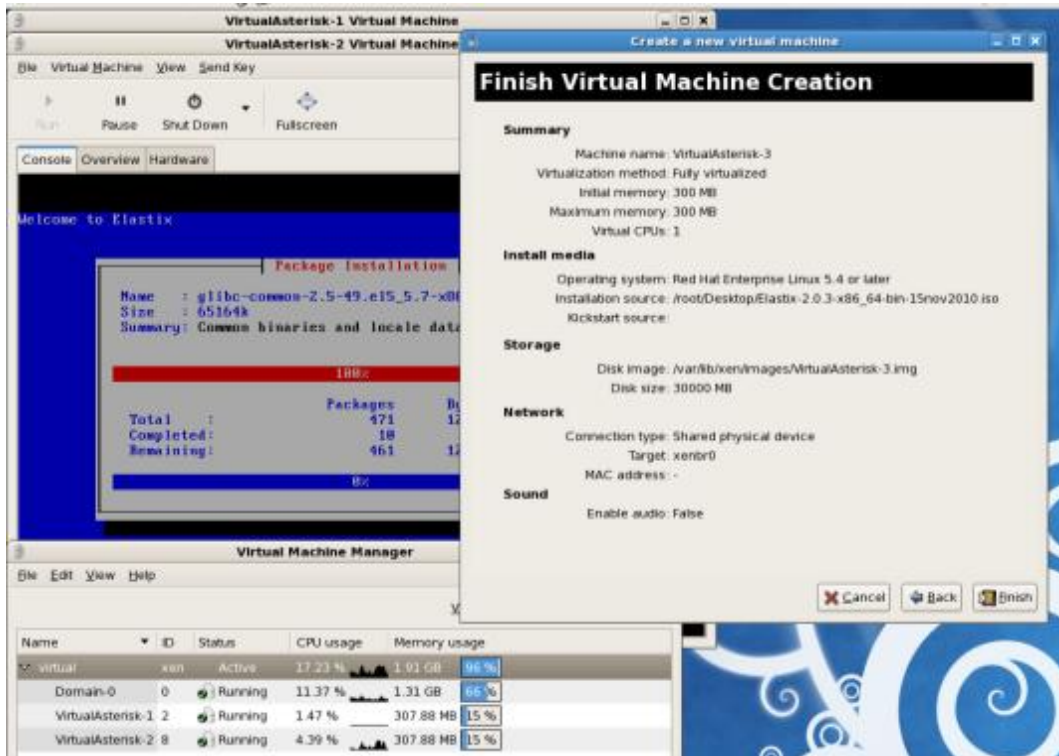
VirtualAsterisk-1 Virtual Machine

VirtualAsterisk-2 Virtual Machine

File Virtual Machine View Send Key

Run Pause Shut Down Fullscreen

Console Overview Hardware

Welcome to Elastix

Package Installation

Name : glibc-common-2.5-49.el5_5.7-x8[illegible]
Size : 65164k
Summary: Common binaries and locale data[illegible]

100%

| | Packages | B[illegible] |
|---|---|---|
| Total : | 471 | 1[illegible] |
| Completed: | 10 | |
| Remaining: | 461 | 1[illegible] |

0%

Create a new virtual machine

Finish Virtual Machine Creation

Summary

Machine name: VirtualAsterisk-3
Virtualization method: Fully virtualized
Initial memory: 300 MB
Maximum memory: 300 MB
Virtual CPUs: 1

Install media

Operating system: Red Hat Enterprise Linux 5.4 or later
Installation source: /root/Desktop/Elastix-2.0.3-x86_64-bin-15nov2010.iso
Kickstart source:

Storage

Disk image: /var/lib/xen/images/VirtualAsterisk-3.img
Disk size: 30000 MB

Network

Connection type: Shared physical device
Target: xenbr0
MAC address: -

Sound

Enable audio: False

Cancel Back Finish

Virtual Machine Manager

File Edit View Help

| Name | ID | Status | CPU usage | Memory usage |
|---|---|---|---|---|
| virtual | xen | Active | 17.23 % | 1.91 GB 96 % |
| Domain-0 | 0 | Running | 11.37 % | 1.31 GB 66 % |
| VirtualAsterisk-1 | 2 | Running | 1.47 % | 307.88 MB 15 % |
| VirtualAsterisk-2 | 8 | Running | 4.39 % | 307.88 MB 15 % |